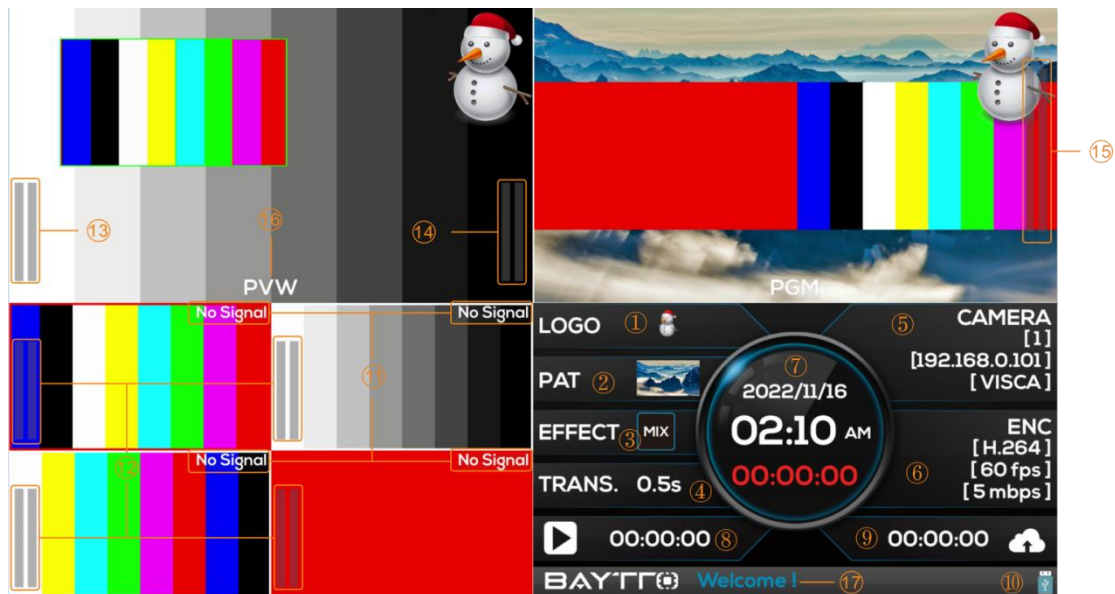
⑬ ⑯ ⑭

PVW

⑮

PGM

No Signal

No Signal

⑪

⑫

No Signal

No Signal

LOGO ①

PAT ②

EFFECT ③ MIX

TRANS. 0.5s ④

⑦

2022/11/16

02:10 AM

00:00:00

⑤ CAMERA
[1]
[192.168.0.101]
[VISCA]

ENC
[H.264]
⑥ [60 fps]
[5 mbps]

00:00:00 ⑧

⑨ 00:00:00

BAYTTO Welcome ! ⑰

⑩